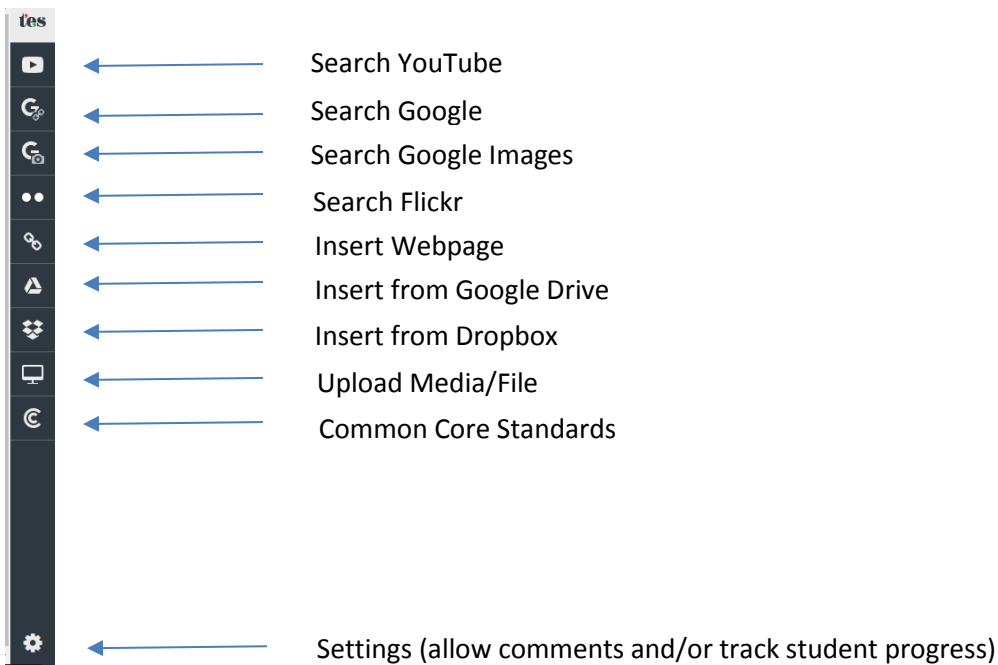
tes

Search YouTube

Search Google

Search Google Images

Search Flickr

Insert Webpage

Insert from Google Drive

Insert from Dropbox

Upload Media/File

Common Core Standards

Settings (allow comments and/or track student progress)